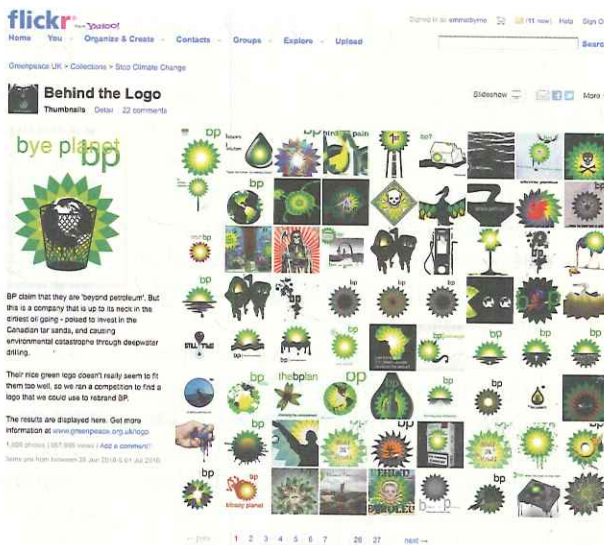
flickr from YAHOO!

Signed in as emmatbyrne (11 new) Help Sign O

Home You Organize & Create Contacts Groups Explore Upload

Searc

Greenpeace UK > Collections > Stop Climate Change

Behind the Logo

Thumbnails Detail 22 comments

Slideshow More

bye planet bp

BP claim that they are 'beyond petroleum'. But this is a company that is up to its neck in the dirtiest oil going - poised to invest in the Canadian tar sands, and causing environmental catastrophe through deepwater drilling.

Their nice green logo doesn't really seem to fit them too well, so we ran a competition to find a logo that we could use to rebrand BP.

The results are displayed here. Get more information at www.greenpeace.org.uk/logo

1,000 photos | 657,989 views | Add a comment?

Items are from between 26 Jun 2010 & 01 Jul 2010.

bp

bp

bp

bp

bp

bp

bp

the bp plan

bp

bp

bp

bp

bp

blissy planet

← prev 1 2 3 4 5 6 7 ... 26 27 next →